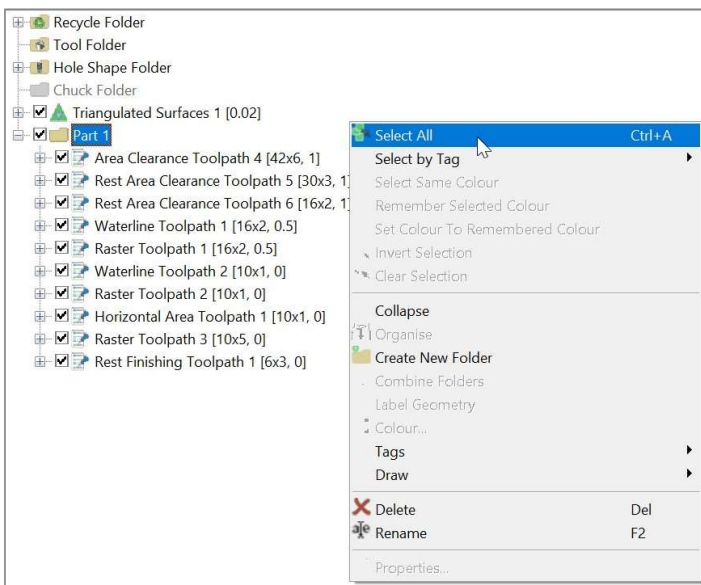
Recycle Folder
Tool Folder
Hole Shape Folder
Chuck Folder
Triangulated Surfaces 1 [0.02]
Part 1
Area Clearance Toolpath 4 [42x6, 1]
Rest Area Clearance Toolpath 5 [30x3, 1]
Rest Area Clearance Toolpath 6 [16x2, 1]
Waterline Toolpath 1 [16x2, 0.5]
Raster Toolpath 1 [16x2, 0.5]
Waterline Toolpath 2 [10x1, 0]
Raster Toolpath 2 [10x1, 0]
Horizontal Area Toolpath 1 [10x1, 0]
Raster Toolpath 3 [10x5, 0]
Rest Finishing Toolpath 1 [6x3, 0]

Select All Ctrl+A
Select by Tag
Select Same Colour
Remember Selected Colour
Set Colour To Remembered Colour
Invert Selection
Clear Selection
Collapse
Organise
Create New Folder
Combine Folders
Label Geometry
Colour...
Tags
Draw
Delete Del
Rename F2
Properties...